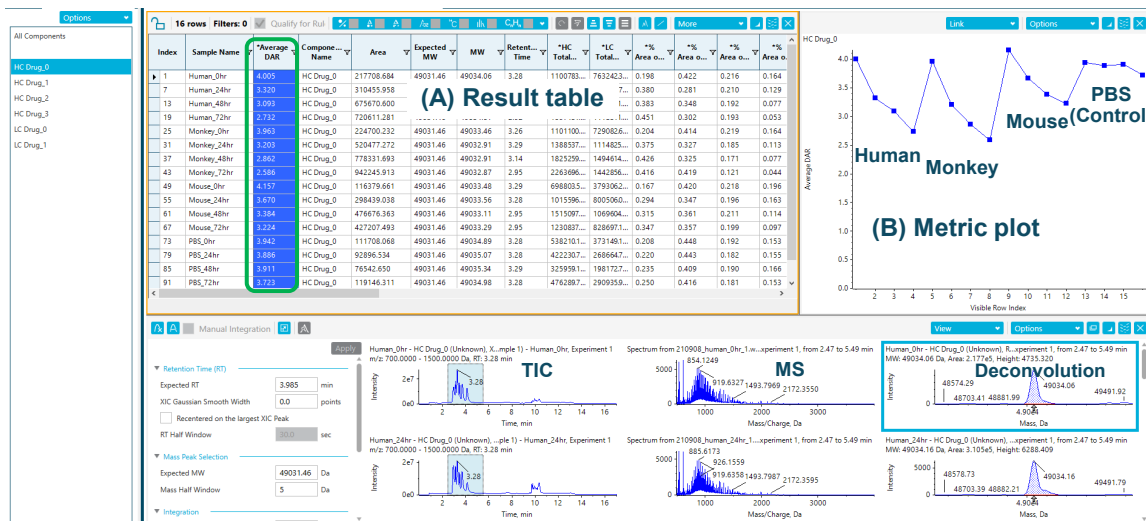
Options

All Components

HC Drug_0
HC Drug_1
HC Drug_2
HC Drug_3
LC Drug_0
LC Drug_1

16 rows Filters: 0 Qualify for Rul

More

| Index | Sample Name | *Average DAR | Component Name | Area | Expected MW | MW | Retention Time | *HC Total... | *LC Total... | *% Area o... | *% Area o... | *% Area o... | *% Area o... |
|---|---|---|---|---|---|---|---|---|---|---|---|---|---|
| 1 | Human_0hr | 4.005 | HC Drug_0 | 217708.684 | 49031.46 | 49034.06 | 3.28 | 1100783... | 7632423... | 0.198 | 0.422 | 0.216 | 0.164 |
| 7 | Human_24hr | 3.320 | HC Drug_0 | 310455.958 | | | | | | 0.380 | 0.281 | 0.210 | 0.129 |
| 13 | Human_48hr | 3.093 | HC Drug_0 | 675670.600 | | | | | | 0.383 | 0.348 | 0.192 | 0.077 |
| 19 | Human_72hr | 2.732 | HC Drug_0 | 720611.281 | | | | | | 0.451 | 0.302 | 0.193 | 0.053 |
| 25 | Monkey_0hr | 3.963 | HC Drug_0 | 224700.232 | 49031.46 | 49033.46 | 3.26 | 1101100... | 7290826... | 0.204 | 0.414 | 0.219 | 0.164 |
| 31 | Monkey_24hr | 3.203 | HC Drug_0 | 520477.272 | 49031.46 | 49032.91 | 3.29 | 1388537... | 1114825... | 0.375 | 0.327 | 0.185 | 0.113 |
| 37 | Monkey_48hr | 2.862 | HC Drug_0 | 778331.693 | 49031.46 | 49032.91 | 3.14 | 1825259... | 1494614... | 0.426 | 0.325 | 0.171 | 0.077 |
| 43 | Monkey_72hr | 2.586 | HC Drug_0 | 942245.913 | 49031.46 | 49032.87 | 2.95 | 2263696... | 1442856... | 0.416 | 0.419 | 0.121 | 0.044 |
| 49 | Mouse_0hr | 4.157 | HC Drug_0 | 116379.661 | 49031.46 | 49033.48 | 3.29 | 6988035... | 3793062... | 0.167 | 0.420 | 0.218 | 0.196 |
| 55 | Mouse_24hr | 3.670 | HC Drug_0 | 298439.038 | 49031.46 | 49033.56 | 3.28 | 1015596... | 8005060... | 0.294 | 0.347 | 0.196 | 0.163 |
| 61 | Mouse_48hr | 3.384 | HC Drug_0 | 476676.363 | 49031.46 | 49033.11 | 2.95 | 1515097... | 1069604... | 0.315 | 0.361 | 0.211 | 0.114 |
| 67 | Mouse_72hr | 3.224 | HC Drug_0 | 427207.493 | 49031.46 | 49033.29 | 2.95 | 1230837... | 8289677... | 0.347 | 0.357 | 0.199 | 0.097 |
| 73 | PBS_0hr | 3.942 | HC Drug_0 | 111708.068 | 49031.46 | 49034.89 | 3.28 | 5382101... | 3731491... | 0.208 | 0.448 | 0.192 | 0.153 |
| 79 | PBS_24hr | 3.886 | HC Drug_0 | 92896.534 | 49031.46 | 49035.07 | 3.28 | 4222307... | 2686647... | 0.220 | 0.443 | 0.182 | 0.155 |
| 85 | PBS_48hr | 3.911 | HC Drug_0 | 76542.650 | 49031.46 | 49035.34 | 3.28 | 3259591... | 1981727... | 0.235 | 0.409 | 0.190 | 0.166 |
| 91 | PBS_72hr | 3.723 | HC Drug_0 | 119146.311 | 49031.46 | 49034.98 | 3.28 | 4762897... | 2909359... | 0.250 | 0.416 | 0.181 | 0.153 |

(A) Result table

Link Options

HC Drug_0
Average DAR
4.0
3.5
3.0
2.5
2.0
1.5
1.0
0.5
0.0
2 3 4 5 6 7 8 9 10 11 12 13 14 15
Visible Row Index

Human Monkey Mouse PBS (Control)

(B) Metric plot

Manual Integration

Apply

Retention Time (RT)
Expected RT 3.985 min
XIC Gaussian Smooth Width 0.0 points
Recentered on the largest XIC Peak
RT Half Window 30.0 sec

Mass Peak Selection
Expected MW 49031.46 Da
Mass Half Window 5 Da

Integration

Human_0hr - HC Drug_0 (Unknown), X...mple 1) - Human_0hr, Experiment 1
m/z: 700.0000 - 1500.0000 Da, RT: 3.28 min
TIC
Intensity
2e7
0e0
3.28
2 4 6 8 10 12 14 16
Time, min

Spectrum from 210908_human_0hr_1.w...xperiment 1, from 2.47 to 5.49 min
MS
5000
0
854.1249
919.6327
1493.7969
2172.3550
1000 2000 3000
Mass/Charge, Da

Human_0hr - HC Drug_0 (Unknown), R...experiment 1, from 2.47 to 5.49 min
MW: 49034.06 Da, Area: 2.177e5, Height: 4735.320
Deconvolution
48574.29
48703.41 48881.99
49034.06
49491.92
4.9e4
Mass, Da

View Options

Human_24hr - HC Drug_0 (Unknown), ...ple 1) - Human_24hr, Experiment 1
m/z: 700.0000 - 1500.0000 Da, RT: 3.28 min
2e7
0e0
3.28
2 4 6 8 10 12 14 16
Time, min

Spectrum from 210908_human_24hr_1...xperiment 1, from 2.47 to 5.49 min
5000
0
885.6173
926.1559
919.6358
1493.7987
2172.3595
1000 2000 3000
Mass/Charge, Da

Human_24hr - HC Drug_0 (Unknown), ...experiment 1, from 2.47 to 5.49 min
MW: 49034.16 Da, Area: 3.105e5, Height: 6288.409
48578.73
48703.39 48882.21
49034.16
49491.79
4.9e4
Mass, Da